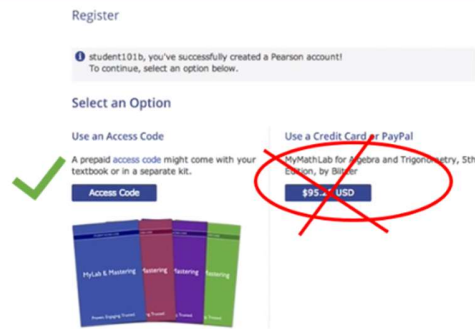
Register

student101b, you've successfully created a Pearson account!
To continue, select an option below.

Select an Option

Use an Access Code

A prepaid access code might come with your textbook or in a separate kit.

Access Code

MyLab & Mastering

Mastering

Mastering

Mastering

Use a Credit Card or PayPal

MyMathLab for Algebra and Trigonometry, 5th Edition, by Blitzer

$95.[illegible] USD